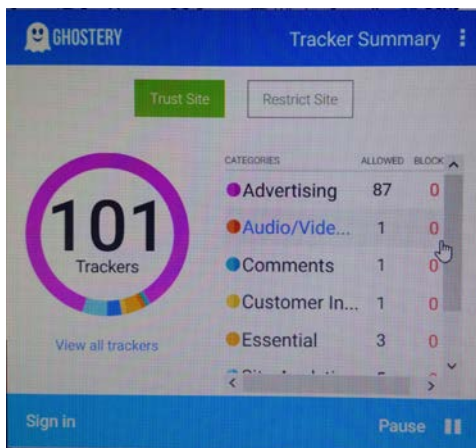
GHOSTERY

Tracker Summary

Trust Site

Restrict Site

101
Trackers

View all trackers

| CATEGORIES | ALLOWED | BLOCK |
|---|---|---|
| Advertising | 87 | 0 |
| Audio/Vide... | 1 | 0 |
| Comments | 1 | 0 |
| Customer In... | 1 | 0 |
| Essential | 3 | 0 |
| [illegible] | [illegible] | |

Sign in

Pause